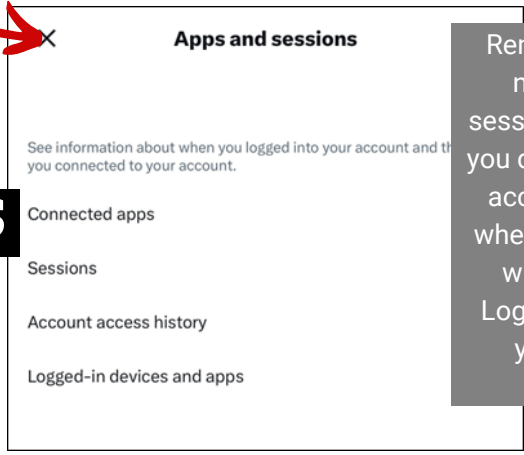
Apps and sessions

See information about when you logged into your account and th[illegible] you connected to your account.

5

Connected apps

Sessions

Account access history

Logged-in devices and apps

Rem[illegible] n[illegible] sess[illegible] you c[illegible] acc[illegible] whe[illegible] w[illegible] Log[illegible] y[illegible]